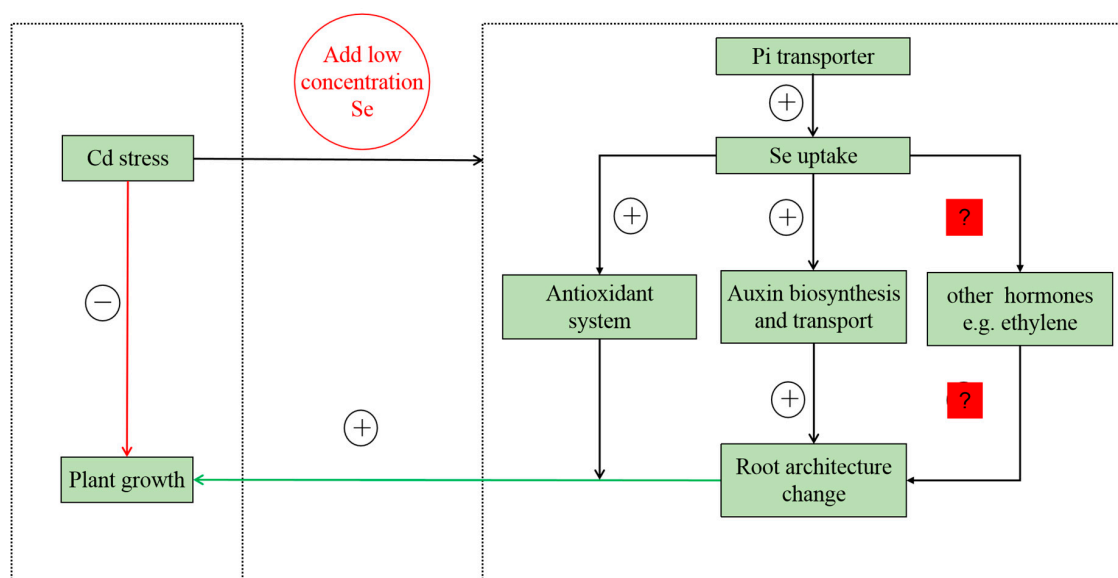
Add low concentration Se

Cd stress

$\ominus$

Plant growth

$\oplus$

Pi transporter

$\oplus$

Se uptake

$\oplus$

$\oplus$

?

Antioxidant system

Auxin biosynthesis and transport

other hormones e.g. ethylene

$\oplus$

?

Root architecture change